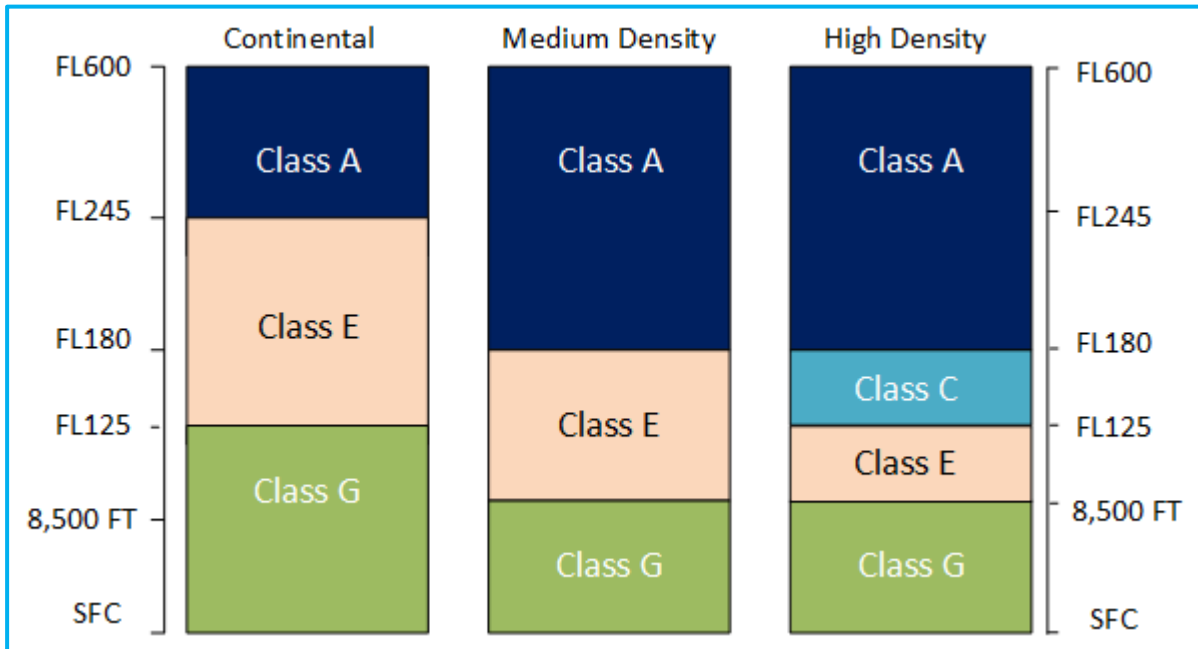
Continental

Medium Density

High Density

FL600
FL245
FL180
FL125
8,500 FT
SFC

Class A
Class E
Class G

Class A
Class E
Class G

Class A
Class C
Class E
Class G

FL600
FL245
FL180
FL125
8,500 FT
SFC